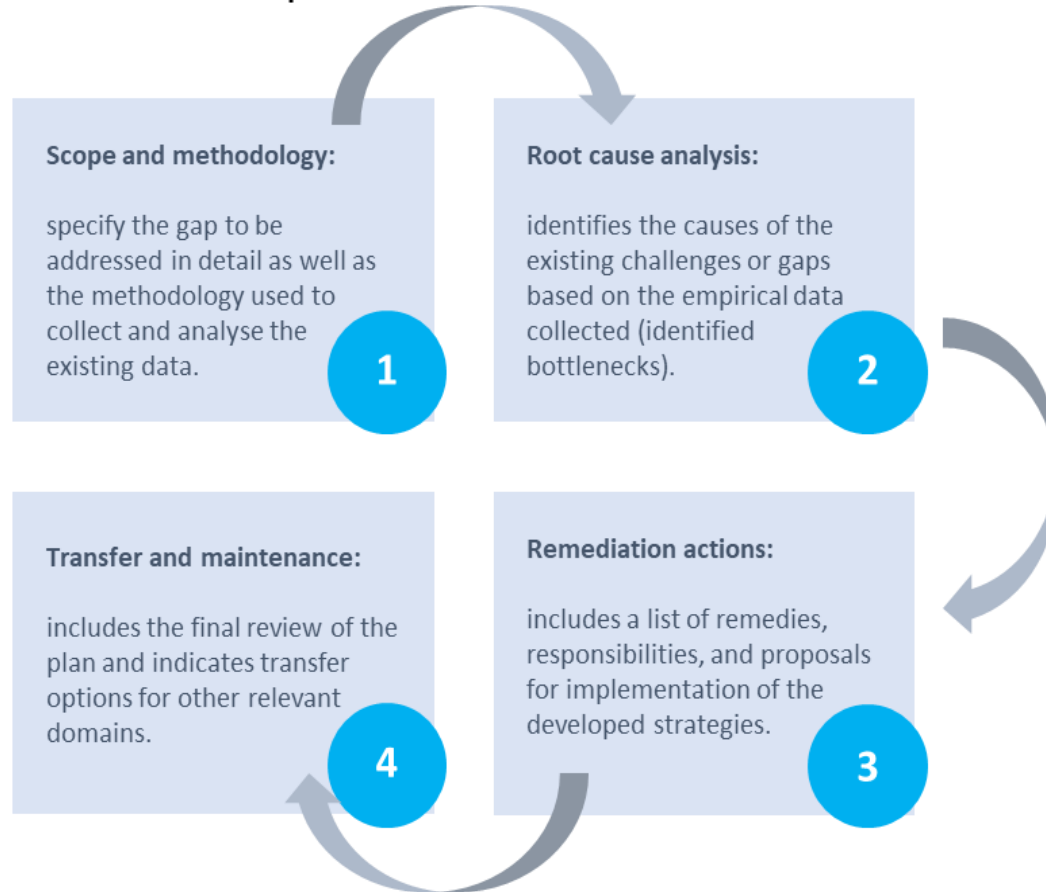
Scope and methodology:

specify the gap to be addressed in detail as well as the methodology used to collect and analyse the existing data.

1

Root cause analysis:

identifies the causes of the existing challenges or gaps based on the empirical data collected (identified bottlenecks).

2

Remediation actions:

includes a list of remedies, responsibilities, and proposals for implementation of the developed strategies.

3

Transfer and maintenance:

includes the final review of the plan and indicates transfer options for other relevant domains.

4